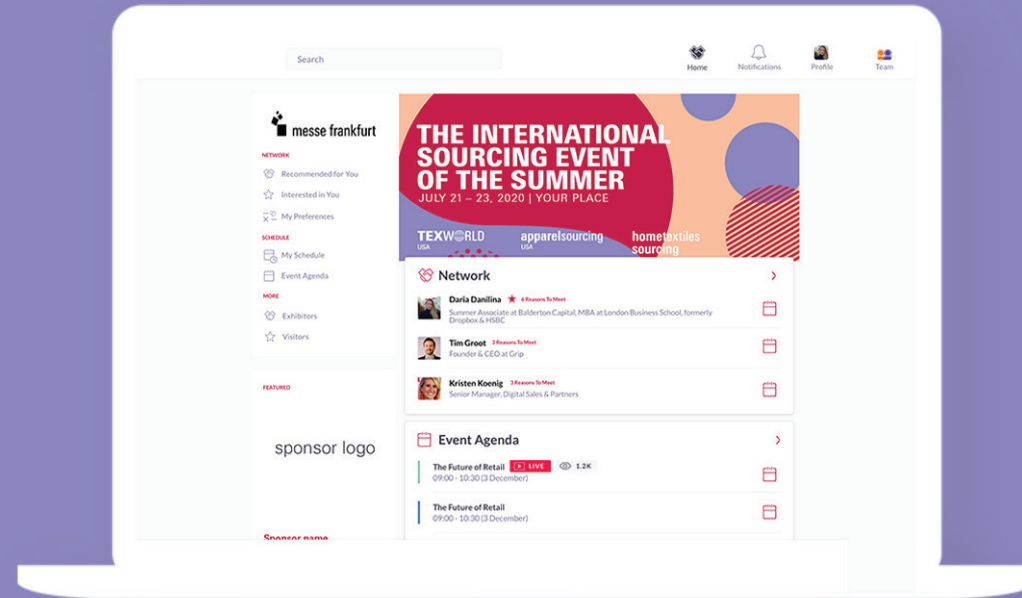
Search

Home Notifications Profile Team

messe frankfurt

NETWORK

Recommended for You

Interested in You

My Preferences

SCHEDULE

My Schedule

Event Agenda

MORE

Exhibitors

Visitors

FEATURED

sponsor logo

Sponsor name

THE INTERNATIONAL SOURCING EVENT OF THE SUMMER

JULY 21 – 23, 2020 | YOUR PLACE

TEXWORLD USA

apparelsourcing USA

hometextiles sourcing

Network

Daria Danilina 6 Reasons To Meet

Summer Associate at Balderton Capital, MBA at London Business School, formerly Dropbox & HSBC

Tim Groot 3 Reasons To Meet

Founder & CEO at Grip

Kristen Koenig 3 Reasons To Meet

Senior Manager, Digital Sales & Partners

Event Agenda

The Future of Retail LIVE 1.2K

09:00 - 10:30 (3 December)

The Future of Retail

09:00 - 10:30 (3 December)